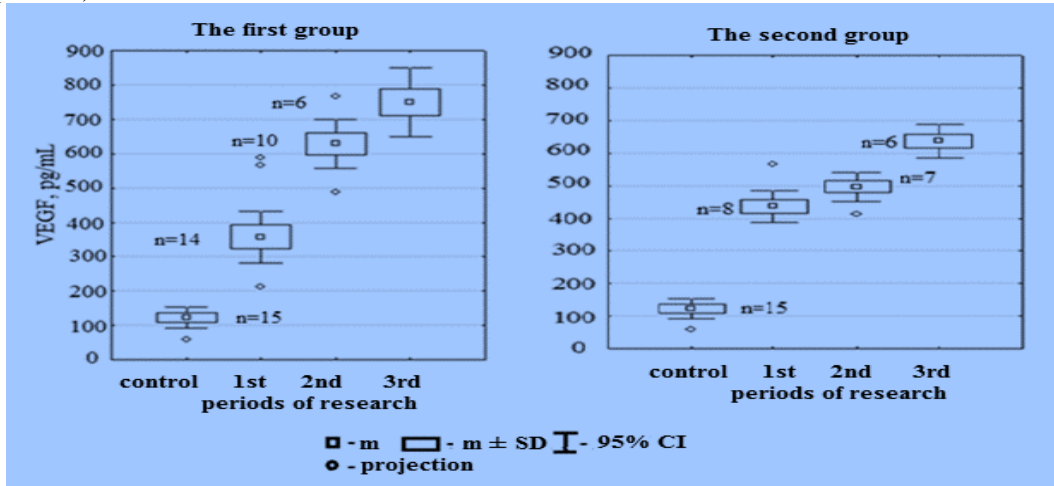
The first group

VEGF, pg/mL

900
800
700
600
500
400
300
200
100
0

n=6
n=10
n=14
n=15

control 1st 2nd 3rd
periods of research

The second group

900
800
700
600
500
400
300
200
100
0

n=6
n=7
n=8
n=15

control 1st 2nd 3rd
periods of research

- m - m ± SD - 95% CI
- projection